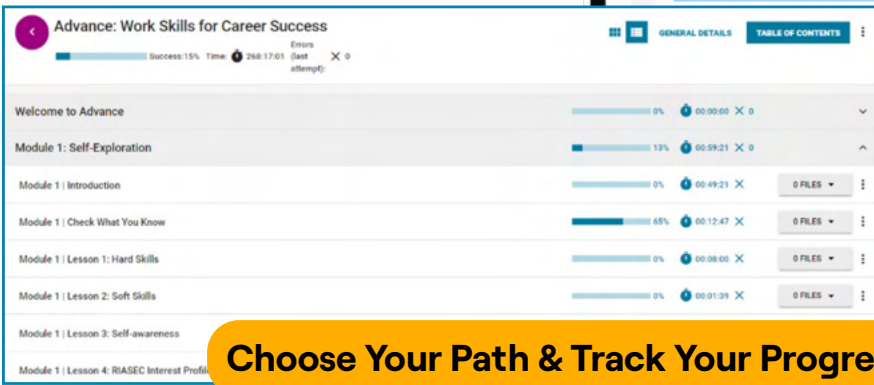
Advance: Work Skills for Career Success

Success:15% Time: 268:17:01 Errors (last attempt): 0

GENERAL DETAILS TABLE OF CONTENTS

Welcome to Advance 0% 00:00:00 0

Module 1: Self-Exploration 13% 00:59:21 0

Module 1 | Introduction 0% 00:49:21 0 FILES

Module 1 | Check What You Know 65% 00:12:47 0 FILES

Module 1 | Lesson 1: Hard Skills 0% 00:08:00 0 FILES

Module 1 | Lesson 2: Soft Skills 0% 00:01:39 0 FILES

Module 1 | Lesson 3: Self-awareness

Module 1 | Lesson 4: RIASEC Interest Profil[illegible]

Choose Your Path & Track Your Progre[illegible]